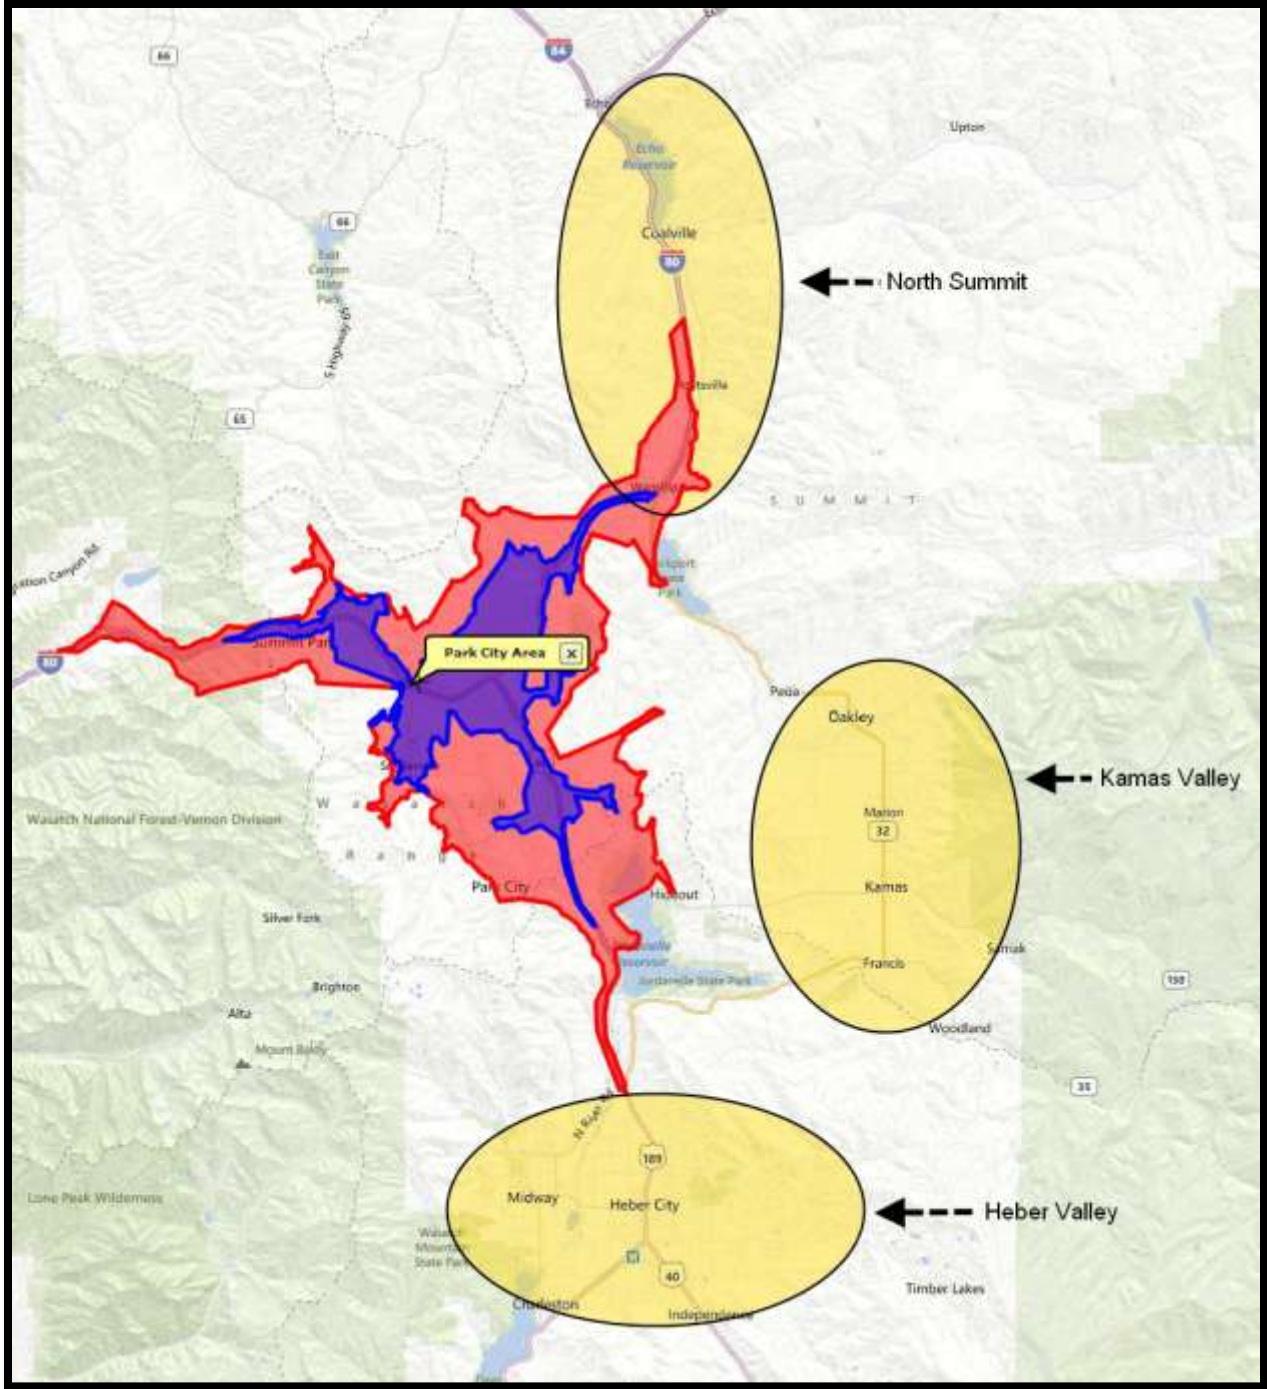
66
84
Echo Reservoir
Upton
66
East Canyon State Park
Coalville
80
North Summit
S Highway 65
Hoytsville
65
Wanship
S U M M I T
Rockport State Park
Parleys Canyon Rd
80
Summit Park
Park City Area
Peoa
Oakley
Kamas Valley
Marion
32
W a s a t c h
Wasatch National Forest-Vernon Division
R a n g e
Kamas
Park City
Hideout
Silver Fork
Jordanelle Reservoir
Samak
Jordanelle State Park
Francis
150
Brighton
Alta
Woodland
Mount Baldy
35
N Ryan Rd
189
Lone Peak Wilderness
Midway
Heber City
Heber Valley
Wasatch Mountain State Park
40
Timber Lakes
Charleston
Independence